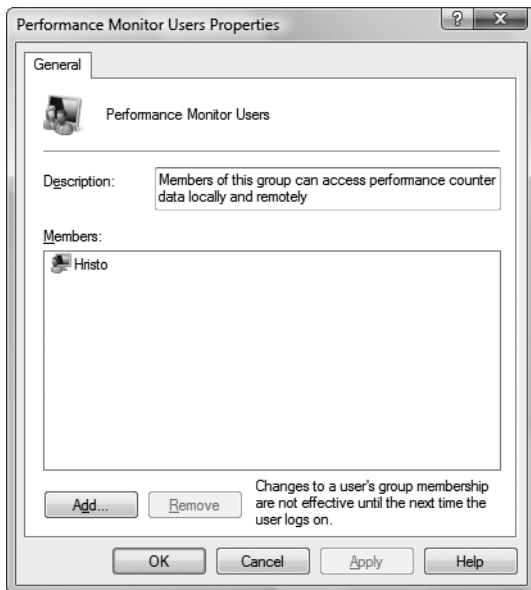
Performance Monitor Users Properties

?

X

General

Performance Monitor Users

Description:

Members of this group can access performance counter data locally and remotely

Members:

Hristo

Add...

Remove

Changes to a user's group membership are not effective until the next time the user logs on.

OK

Cancel

Apply

Help